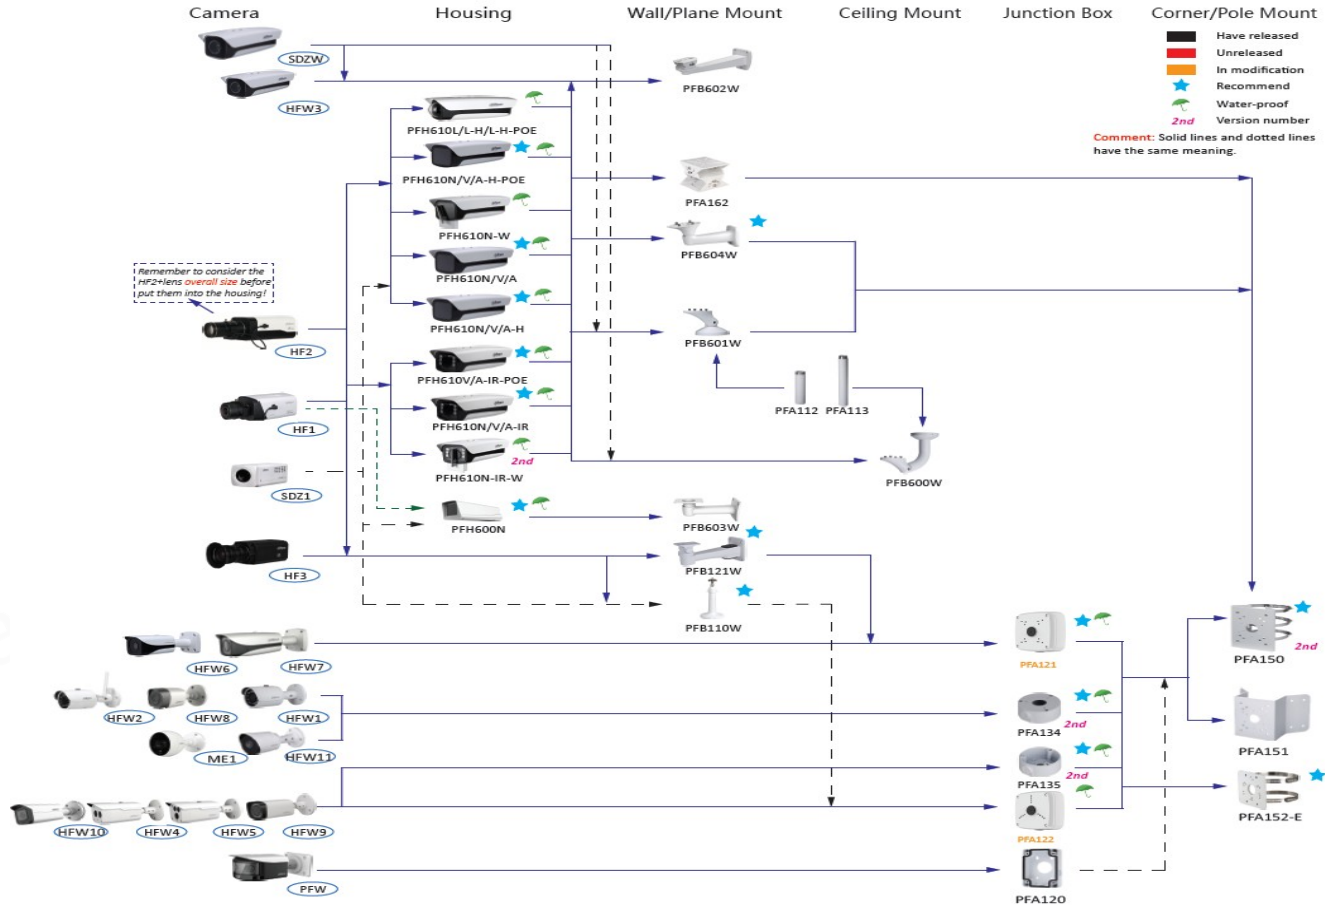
Camera Housing Wall/Plane Mount Ceiling Mount Junction Box Corner/Pole Mount

Have released
Unreleased
In modification
Recommend
Water-proof
2nd Version number
Comment: Solid lines and dotted lines have the same meaning.

SDZW
HFW3
PFB602W
PFH610L/L-H/L-H-POE
PFH610N/V/A-H-POE
PFA162
PFH610N-W
PFB604W
PFH610N/V/A
Remember to consider the HF2+lens overall size before put them into the housing!
HF2
PFH610N/V/A-H
PFB601W
PFH610V/A-IR-POE
HF1
PFH610N/V/A-IR
PFA112 PFA113
PFH610N-IR-W
2nd
PFB600W
SDZ1
PFH600N
PFB603W
HF3
PFB121W
PFB110W
HFW6 HFW7
PFA121
PFA150
2nd
HFW2 HFW8 HFW1
PFA134
2nd
PFA151
ME1 HFW11
PFA135
2nd
PFA152-E
HFW10 HFW4 HFW5 HFW9
PFA122
PFW
PFA120